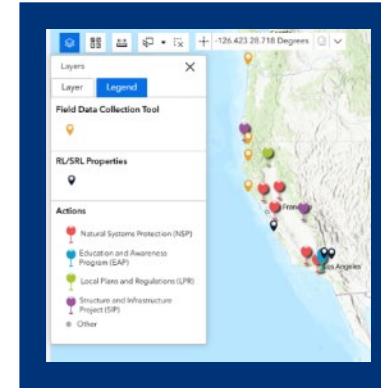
-126.423 28.718 Degrees

Layers

Layer
Legend

Field Data Collection Tool

RL/SRL Properties

Actions

Natural Systems Protection (NSP)

Education and Awareness Program (EAP)

Local Plans and Regulations (LPR)

Structure and Infrastructure Project (SIP)

Other

Francisco

Los Angeles